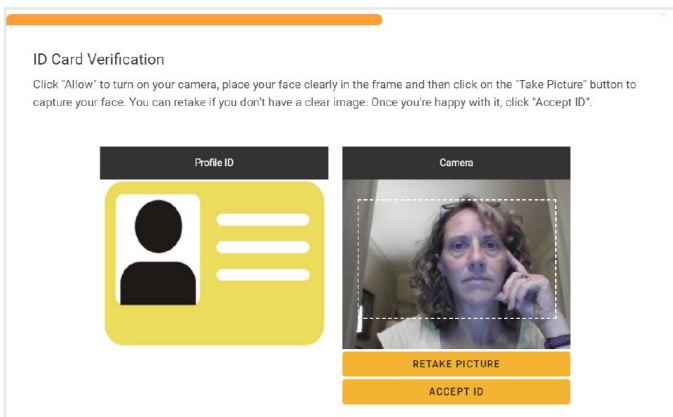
ID Card Verification

Click "Allow" to turn on your camera, place your face clearly in the frame and then click on the "Take Picture" button to capture your face. You can retake if you don't have a clear image. Once you're happy with it, click "Accept ID".

Profile ID

Camera

RETAKE PICTURE

ACCEPT ID